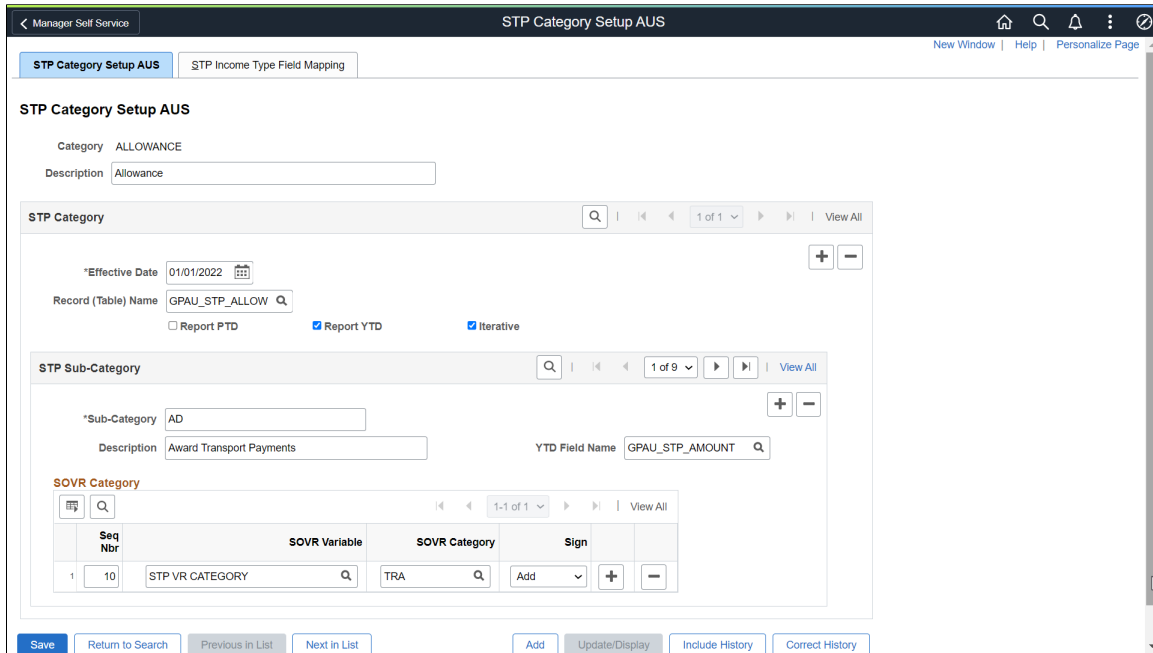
Manager Self Service

STP Category Setup AUS

New Window | Help | Personalize Page

STP Category Setup AUS

STP Income Type Field Mapping

STP Category Setup AUS

Category ALLOWANCE

Description Allowance

STP Category

1 of 1

View All

*Effective Date 01/01/2022

Record (Table) Name GPAU_STP_ALLOW

Report PTD

Report YTD

Iterative

STP Sub-Category

1 of 9

View All

*Sub-Category AD

Description Award Transport Payments

YTD Field Name GPAU_STP_AMOUNT

SOVR Category

1-1 of 1

View All

| | Seq Nbr | SOVR Variable | SOVR Category | Sign | | |
|---|---|---|---|---|---|---|
| 1 | 10 | STP VR CATEGORY | TRA | Add | + | − |

Save

Return to Search

Previous in List

Next in List

Add

Update/Display

Include History

Correct History